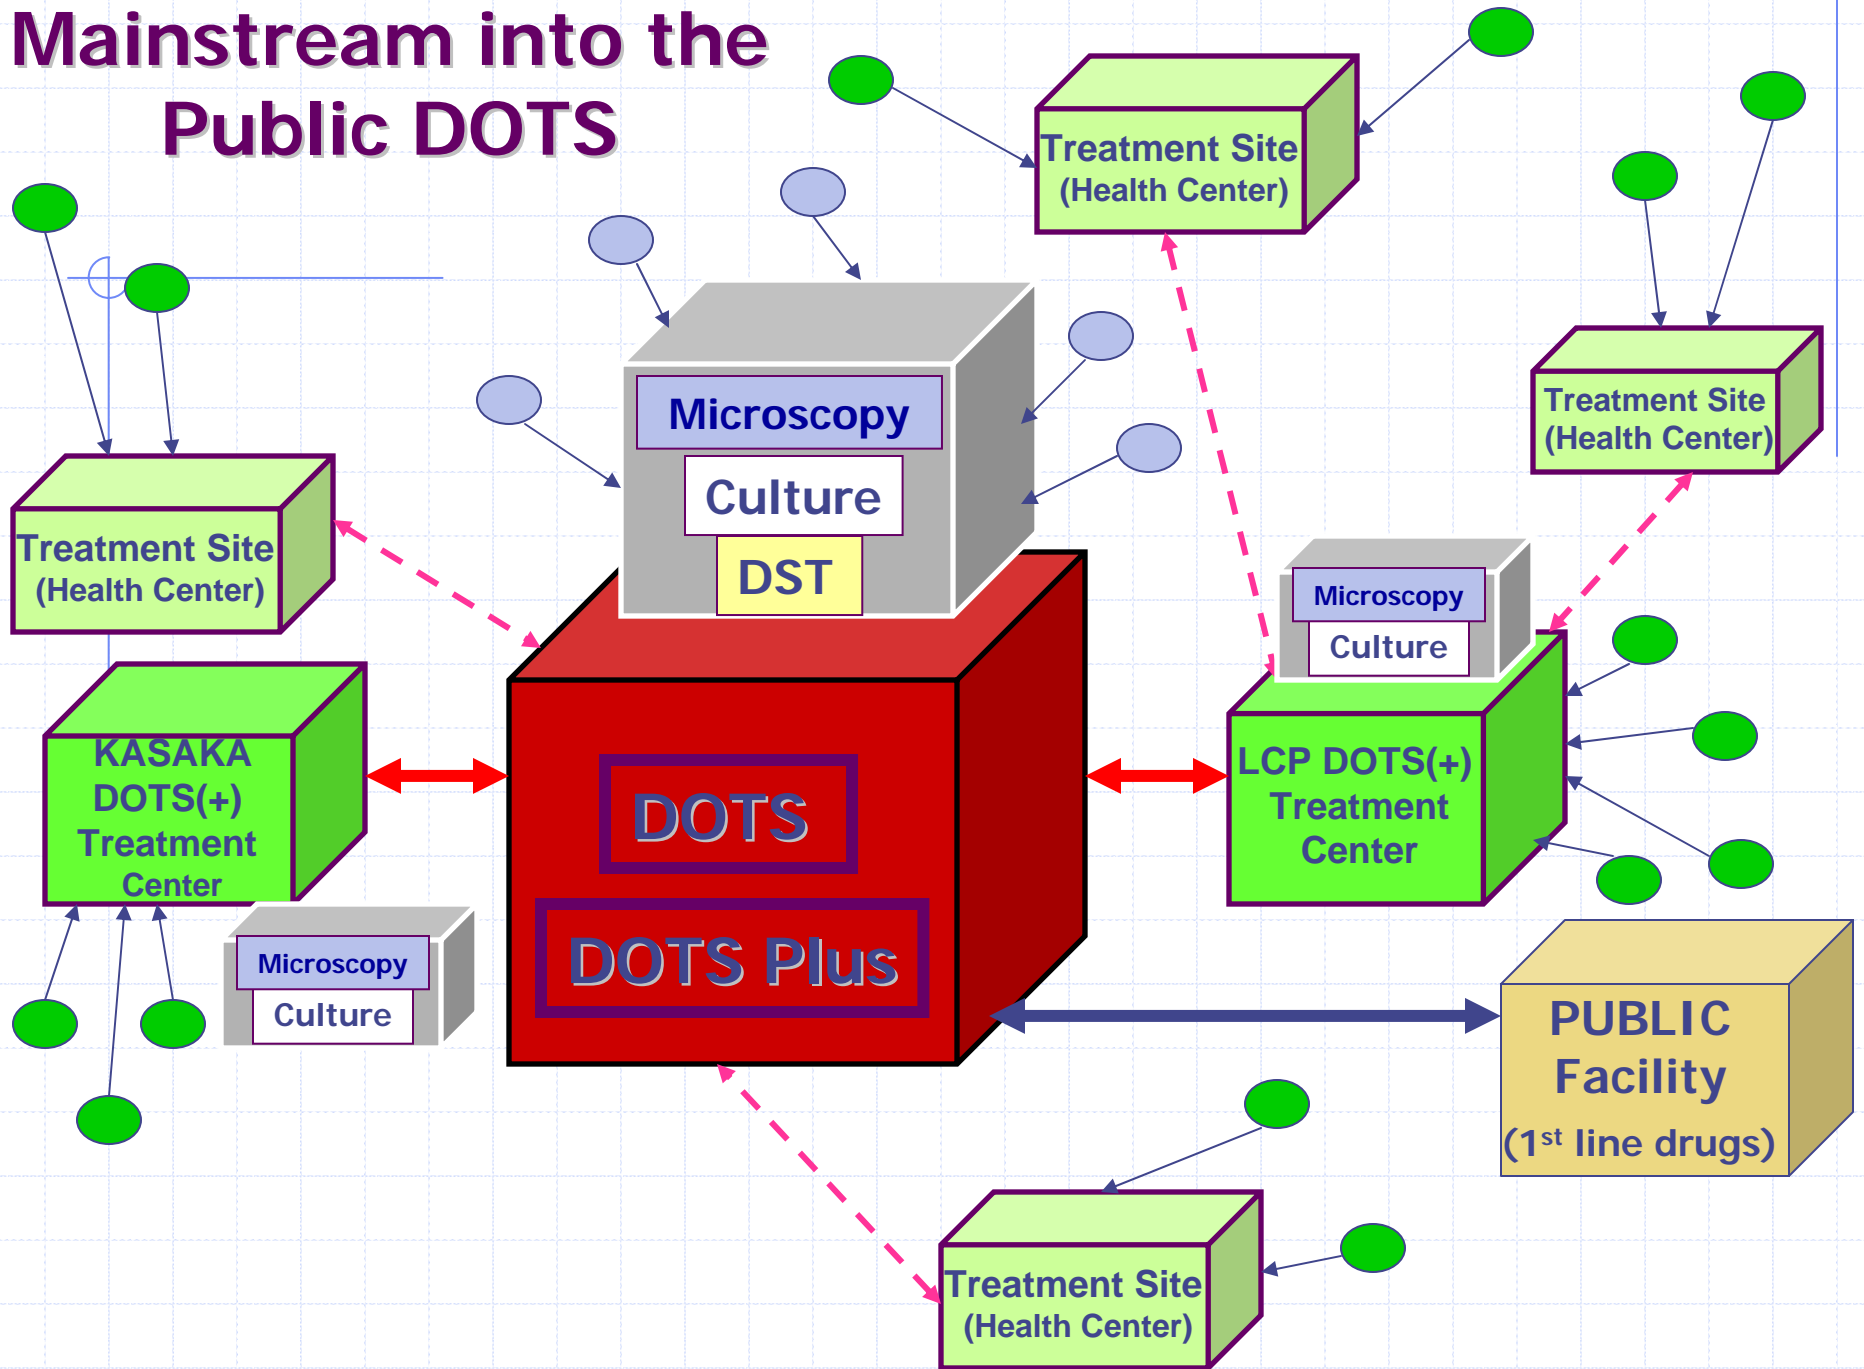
Mainstream into the Public DOTS

Treatment Site (Health Center)

Microscopy

Culture

DST

Treatment Site (Health Center)

Treatment Site (Health Center)

Microscopy

Culture

KASAKA DOTS(+) Treatment Center

DOTS

LCP DOTS(+) Treatment Center

Microscopy

Culture

DOTS Plus

PUBLIC Facility ($1^{st}$ line drugs)

Treatment Site (Health Center)